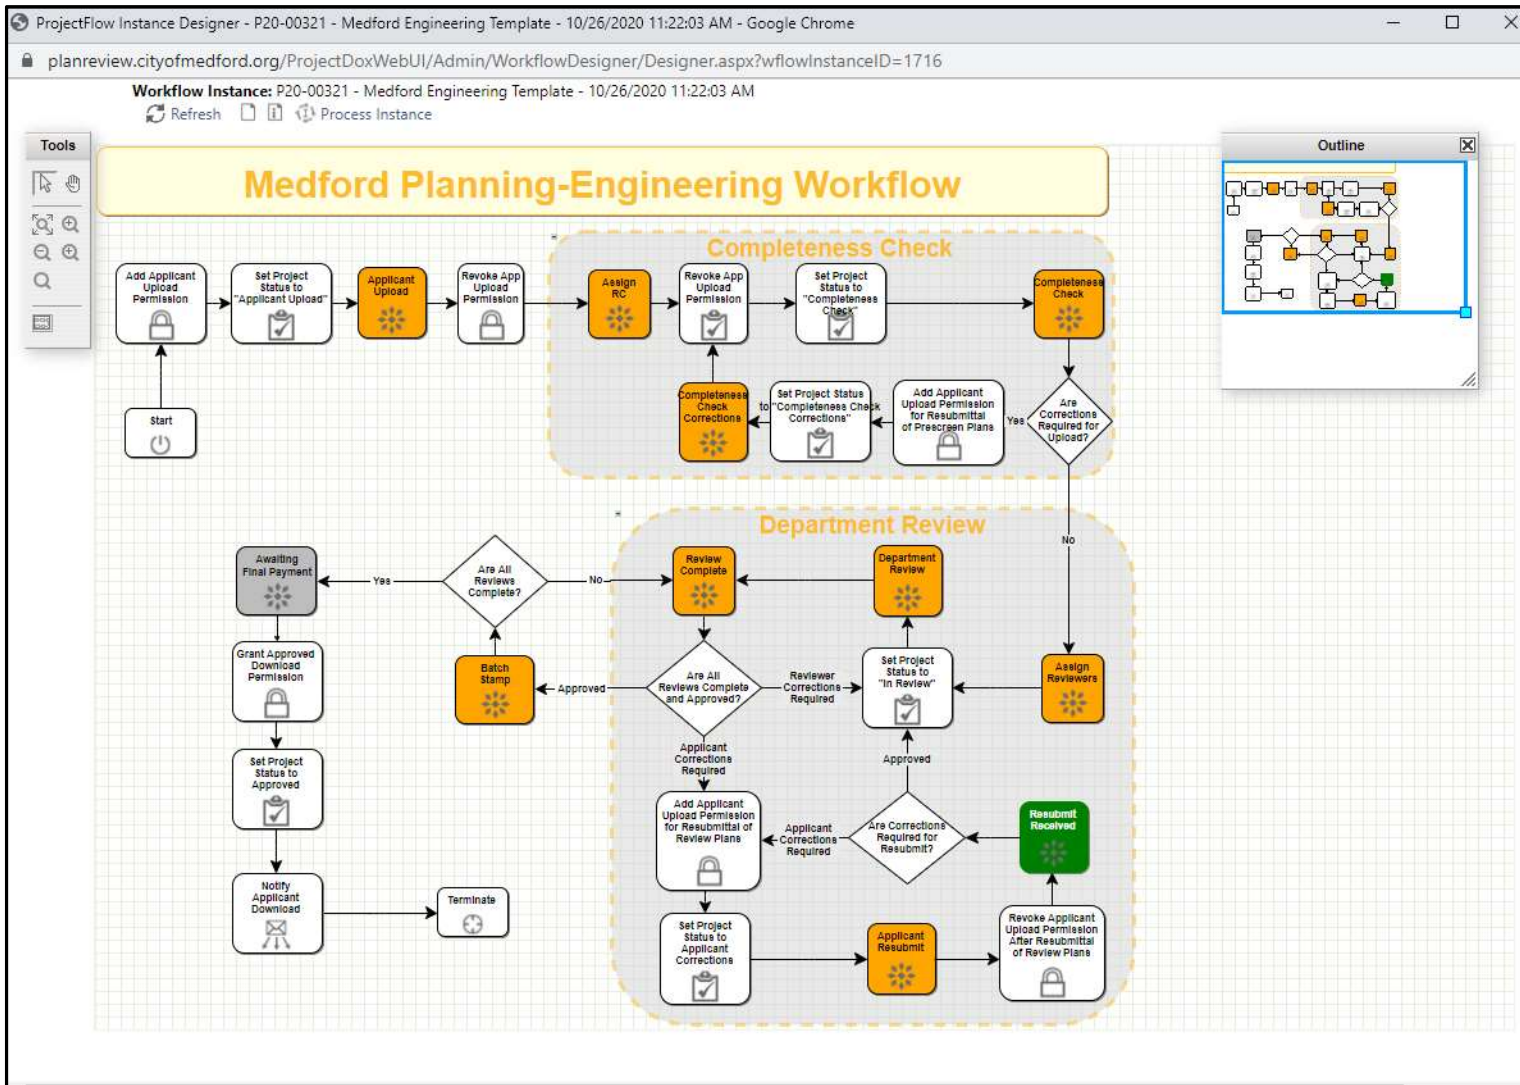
ProjectFlow Instance Designer - P20-00321 - Medford Engineering Template - 10/26/2020 11:22:03 AM - Google Chrome

planreview.cityofmedford.org/ProjectDoxWebUI/Admin/WorkflowDesigner/Designer.aspx?wflowInstanceID=1716

Workflow Instance: P20-00321 - Medford Engineering Template - 10/26/2020 11:22:03 AM
Refresh Process Instance

Tools

Outline

Medford Planning-Engineering Workflow

Completeness Check

Add Applicant Upload Permission
Set Project Status to "Applicant Upload"
Applicant Upload
Revoke App Upload Permission
Assign RC
Revoke App Upload Permission
Set Project Status to "Completeness Check"
Completeness Check
Start
Completeness Check Corrections
Set Project Status to "Completeness Check Corrections"
Add Applicant Upload Permission for Resubmittal of Prescreen Plans
Yes
Are Corrections Required for Upload?
No

Department Review

Awaiting Final Payment
Yes
Are All Reviews Complete?
No
Review Complete
Department Review
Grant Approved Download Permission
Batch Stamp
Approved
Are All Reviews Complete and Approved?
Reviewer Corrections Required
Set Project Status to "In Review"
Assign Reviewers
Set Project Status to Approved
Applicant Corrections Required
Approved
Add Applicant Upload Permission for Resubmittal of Review Plans
Applicant Corrections Required
Are Corrections Required for Resubmit?
Resubmit Received
Notify Applicant Download
Terminate
Set Project Status to Applicant Corrections
Applicant Resubmit
Revoke Applicant Upload Permission After Resubmittal of Review Plans